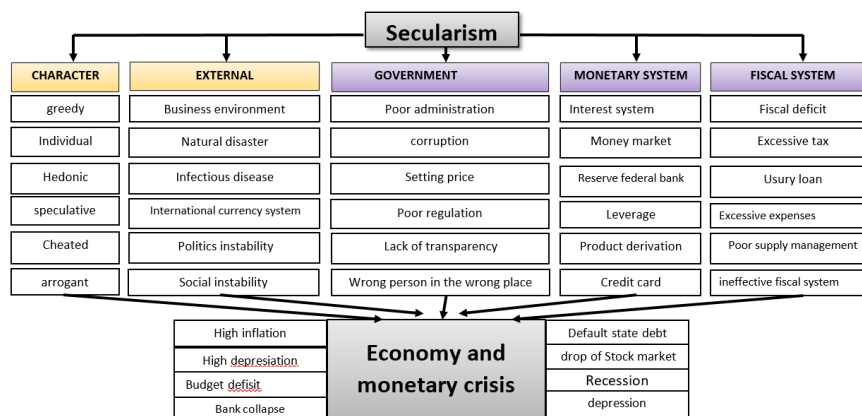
Secularism

CHARACTER
greedy
Individual
Hedonic
speculative
Cheated
arrogant

EXTERNAL
Business environment
Natural disaster
Infectious disease
International currency system
Politics instability
Social instability

GOVERNMENT
Poor administration
corruption
Setting price
Poor regulation
Lack of transparency
Wrong person in the wrong place

MONETARY SYSTEM
Interest system
Money market
Reserve federal bank
Leverage
Product derivation
Credit card

FISCAL SYSTEM
Fiscal deficit
Excessive tax
Usury loan
Excessive expenses
Poor supply management
ineffective fiscal system

High inflation
High depresiation
Budget defisit
Bank collapse

Economy and monetary crisis

Default state debt
drop of Stock market
Recession
depression